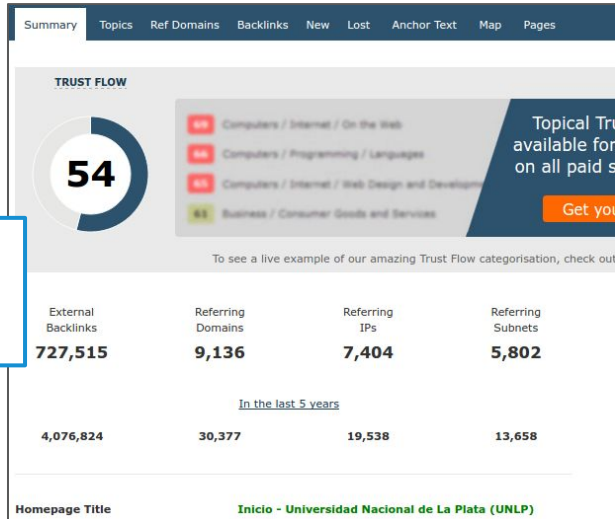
Summary Topics Ref Domains Backlinks New Lost Anchor Text Map Pages

TRUST FLOW

54

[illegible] Computers / Internet / On the Web
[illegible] Computers / Programming / Languages
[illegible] Computers / Internet / Web Design and Developm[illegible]
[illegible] Business / Consumer Goods and Services

Topical Tru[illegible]
available for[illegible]
on all paid s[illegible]

Get you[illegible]

To see a live example of our amazing Trust Flow categorisation, check out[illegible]

| External Backlinks | Referring Domains | Referring IPs | Referring Subnets |
|---|---|---|---|
| 727,515 | 9,136 | 7,404 | 5,802 |

In the last 5 years

| 4,076,824 | 30,377 | 19,538 | 13,658 |
|---|---|---|---|

Homepage Title Inicio - Universidad Nacional de La Plata (UNLP)